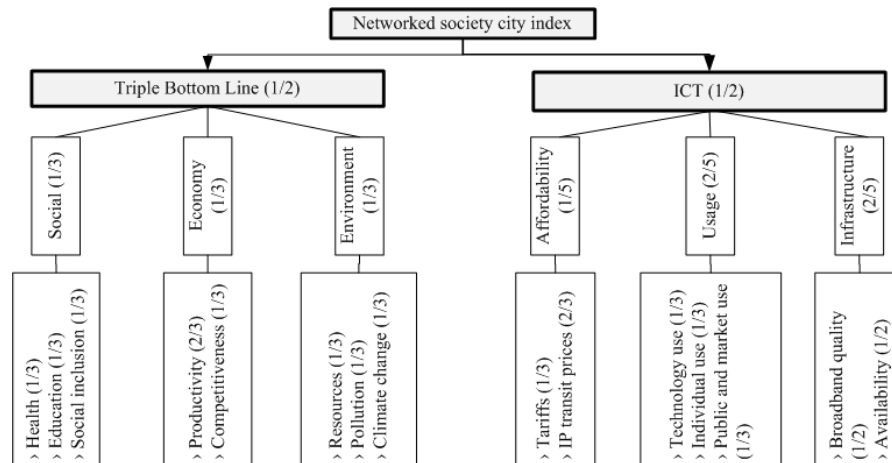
Networked society city index

Triple Bottom Line (1/2)

ICT (1/2)

Social (1/3)

Economy (1/3)

Environment (1/3)

Affordability (1/5)

Usage (2/5)

Infrastructure (2/5)

› Health (1/3)
› Education (1/3)
› Social inclusion (1/3)

› Productivity (2/3)
› Competitiveness (1/3)

› Resources (1/3)
› Pollution (1/3)
› Climate change (1/3)

› Tariffs (1/3)
› IP transit prices (2/3)

› Technology use (1/3)
› Individual use (1/3)
› Public and market use (1/3)

› Broadband quality (1/2)
› Availability (1/2)